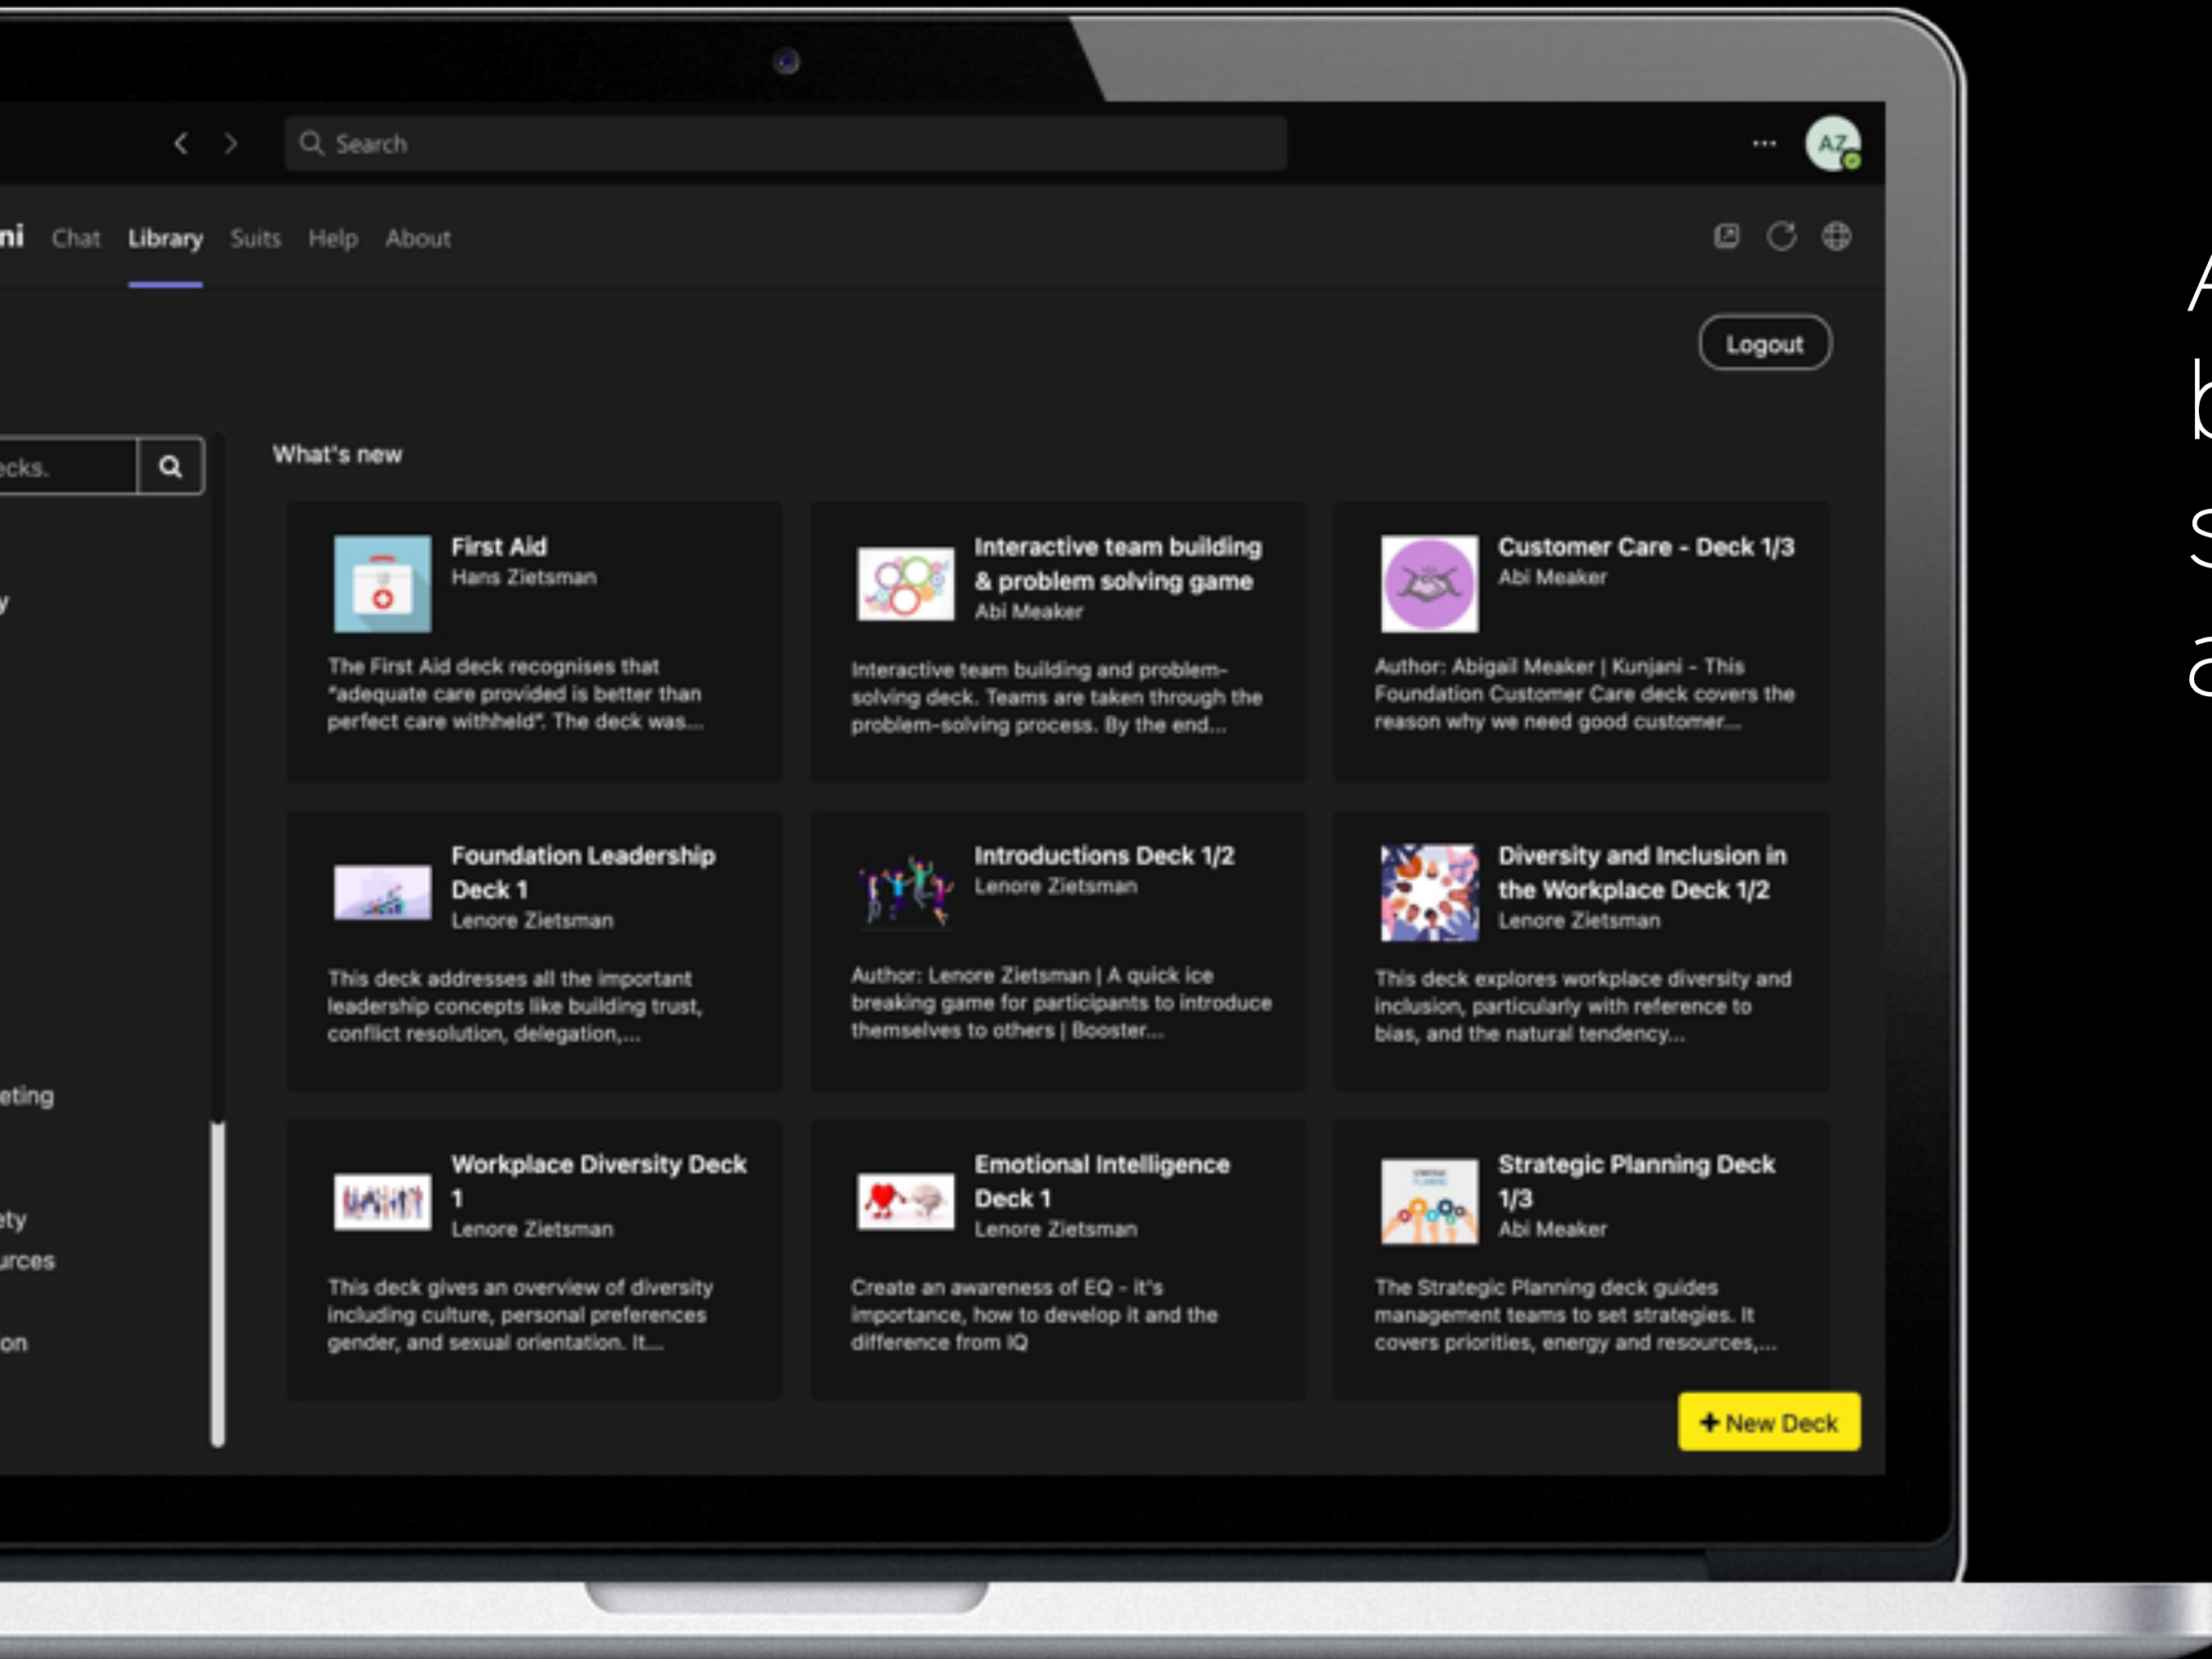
Search

AZ

ni Chat Library Suits Help About

Logout

ecks.

What's new

First Aid
Hans Zietsman
The First Aid deck recognises that "adequate care provided is better than perfect care withheld". The deck was...

Interactive team building & problem solving game
Abi Meaker
Interactive team building and problem-solving deck. Teams are taken through the problem-solving process. By the end...

Customer Care - Deck 1/3
Abi Meaker
Author: Abigail Meaker | Kunjani - This Foundation Customer Care deck covers the reason why we need good customer...

Foundation Leadership Deck 1
Lenore Zietsman
This deck addresses all the important leadership concepts like building trust, conflict resolution, delegation,...

Introductions Deck 1/2
Lenore Zietsman
Author: Lenore Zietsman | A quick ice breaking game for participants to introduce themselves to others | Booster...

Diversity and Inclusion in the Workplace Deck 1/2
Lenore Zietsman
This deck explores workplace diversity and inclusion, particularly with reference to bias, and the natural tendency...

eting

Workplace Diversity Deck 1
Lenore Zietsman
This deck gives an overview of diversity including culture, personal preferences gender, and sexual orientation. It...

Emotional Intelligence Deck 1
Lenore Zietsman
Create an awareness of EQ - it's importance, how to develop it and the difference from IQ

Strategic Planning Deck 1/3
Abi Meaker
The Strategic Planning deck guides management teams to set strategies. It covers priorities, energy and resources,...

ety
urces
on

+ New Deck

A
b
s
a